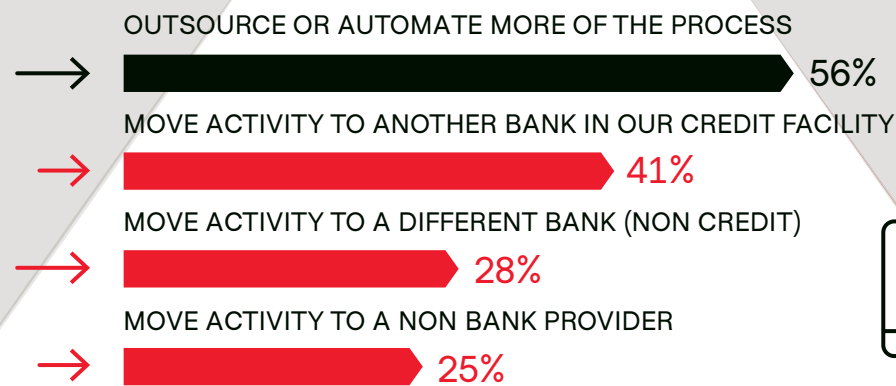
OUTSOURCE OR AUTOMATE MORE OF THE PROCESS

56%

MOVE ACTIVITY TO ANOTHER BANK IN OUR CREDIT FACILITY

41%

MOVE ACTIVITY TO A DIFFERENT BANK (NON CREDIT)

28%

MOVE ACTIVITY TO A NON BANK PROVIDER

25%